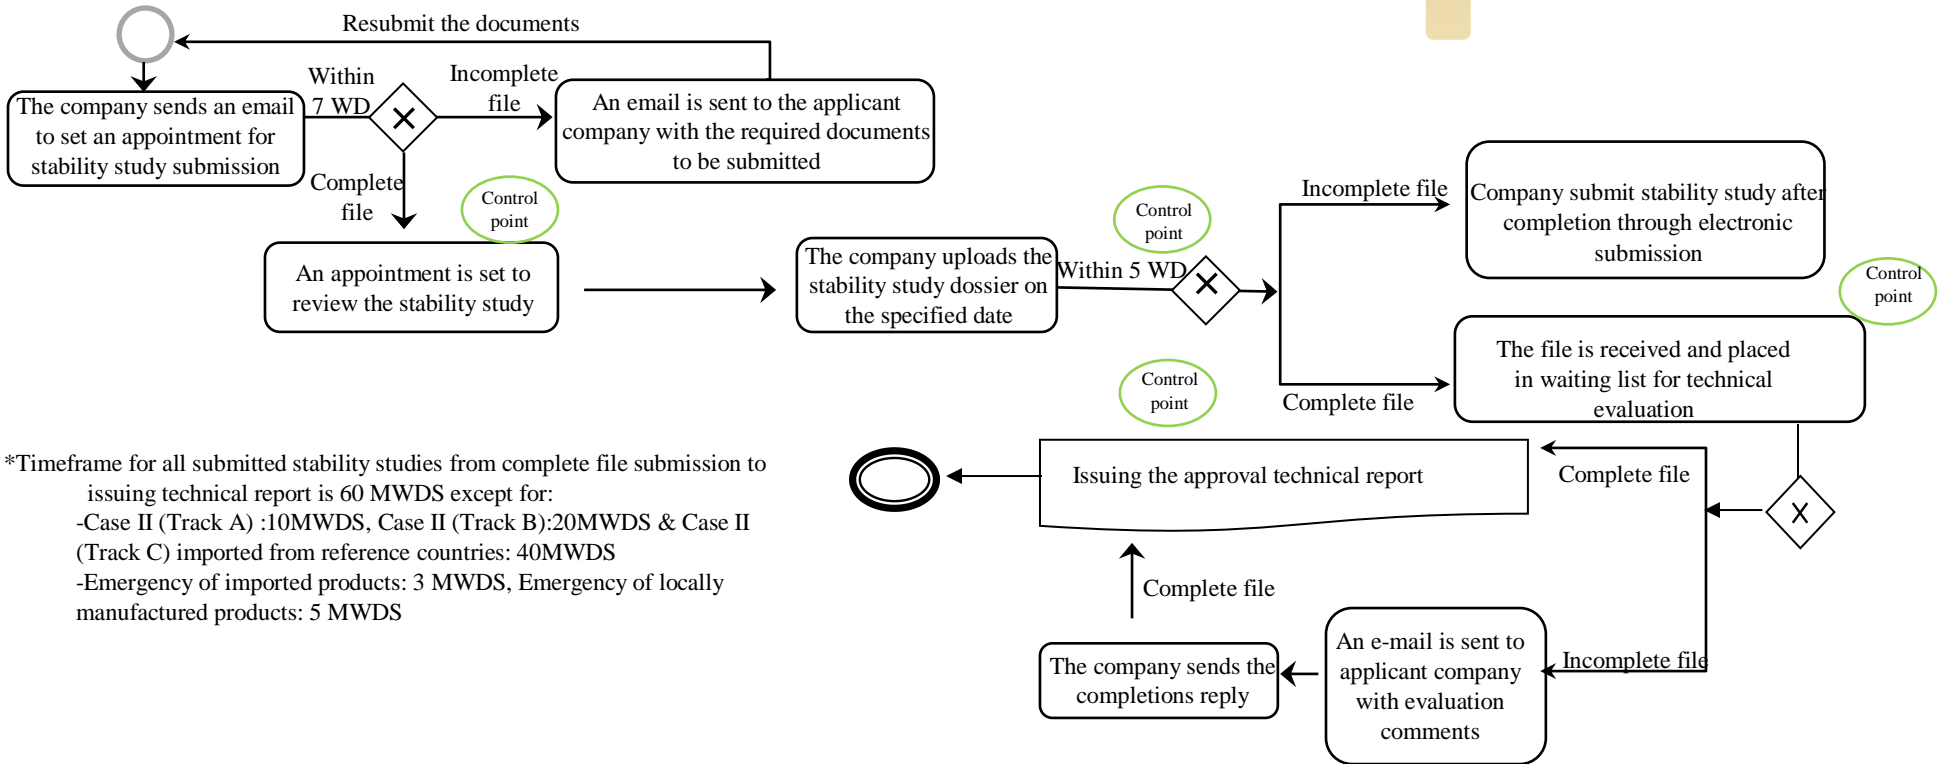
Resubmit the documents

The company sends an email to set an appointment for stability study submission

Within 7 WD

Incomplete file

An email is sent to the applicant company with the required documents to be submitted

Complete file

Control point

An appointment is set to review the stability study

The company uploads the stability study dossier on the specified date

Control point

Within 5 WD

Incomplete file

Company submit stability study after completion through electronic submission

Control point

Complete file

The file is received and placed in waiting list for technical evaluation

Control point

*Timeframe for all submitted stability studies from complete file submission to issuing technical report is 60 MWDS except for:
-Case II (Track A) :10MWDS, Case II (Track B):20MWDS & Case II (Track C) imported from reference countries: 40MWDS
-Emergency of imported products: 3 MWDS, Emergency of locally manufactured products: 5 MWDS

Issuing the approval technical report

Complete file

Complete file

The company sends the completions reply

An e-mail is sent to applicant company with evaluation comments

Incomplete file